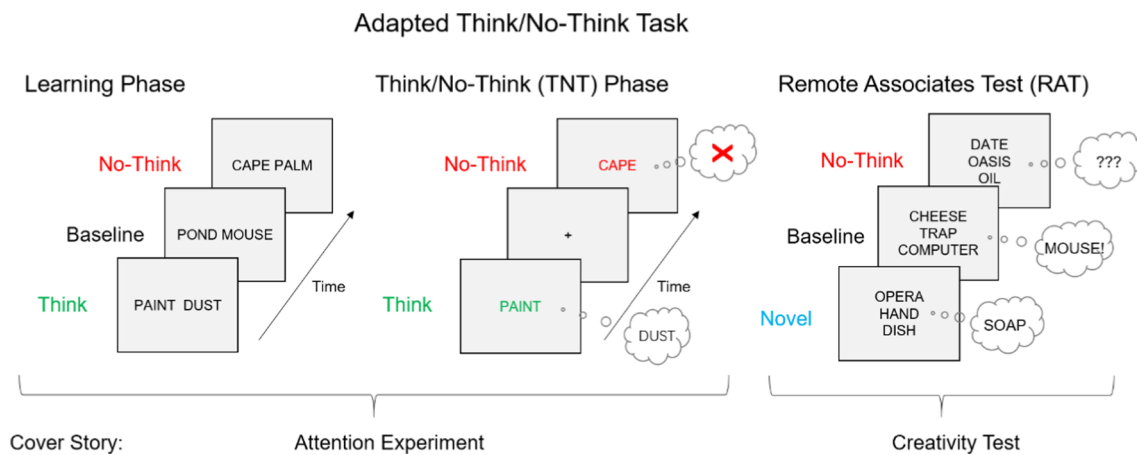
Adapted Think/No-Think Task

Learning Phase

No-Think
CAPE PALM

Baseline
POND MOUSE

Think
PAINT DUST

Time

Think/No-Think (TNT) Phase

No-Think
CAPE
✕

+

Think
PAINT

Time

DUST

Remote Associates Test (RAT)

No-Think
DATE
OASIS
OIL
???

Baseline
CHEESE
TRAP
COMPUTER
MOUSE!

Novel
OPERA
HAND
DISH
SOAP

Cover Story:
Attention Experiment
Creativity Test